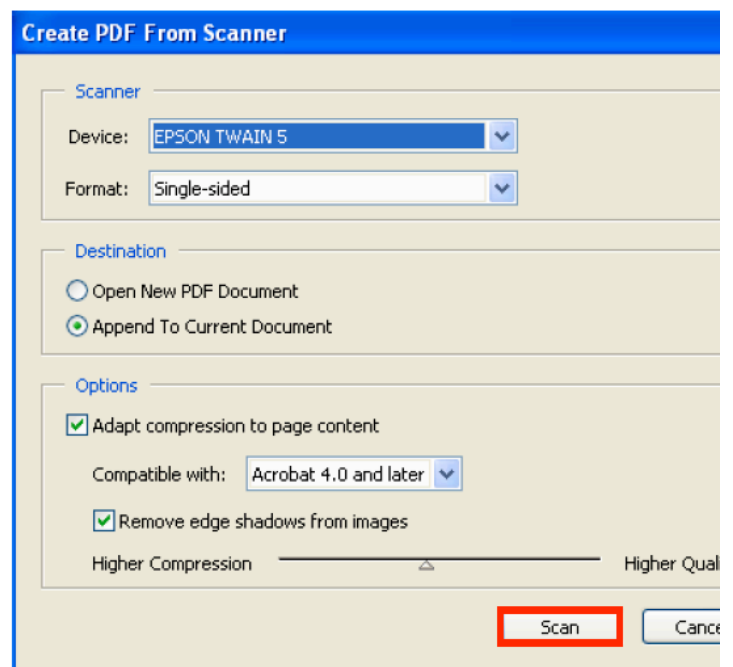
Create PDF From Scanner

Scanner

Device: EPSON TWAIN 5

Format: Single-sided

Destination

Open New PDF Document

Append To Current Document

Options

Adapt compression to page content

Compatible with: Acrobat 4.0 and later

Remove edge shadows from images

Higher Compression

Higher Qual

Scan

Cance